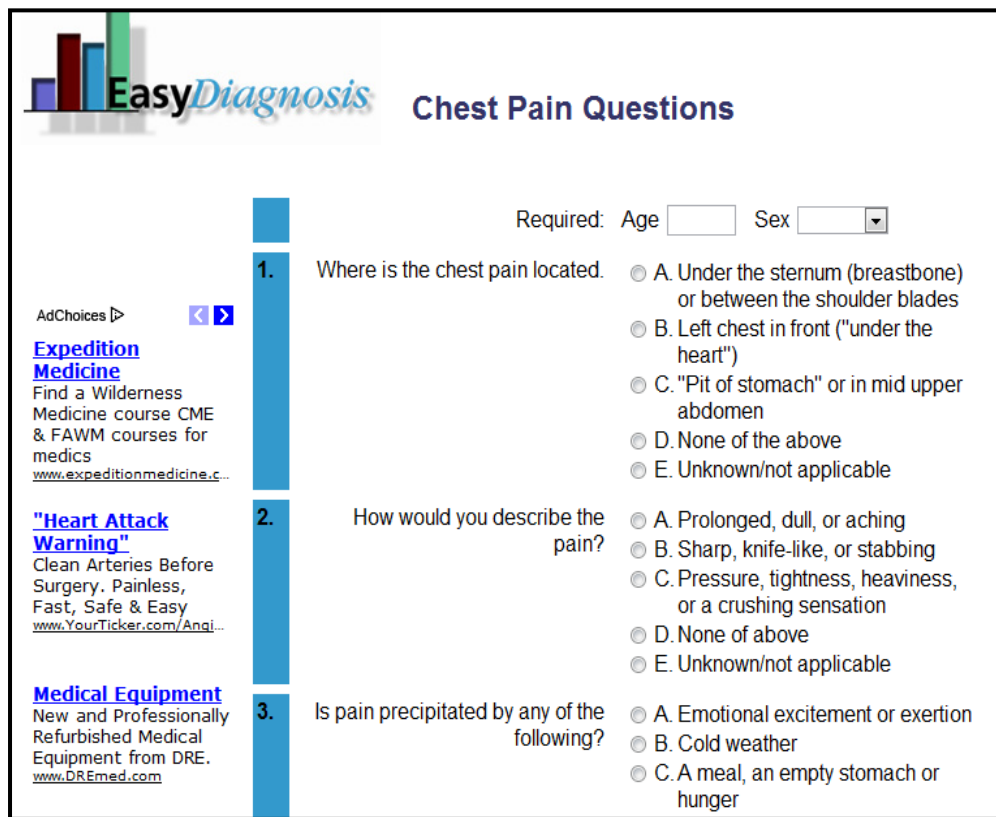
EasyDiagnosis

Chest Pain Questions

Required: Age Sex

AdChoices

Expedition Medicine
Find a Wilderness Medicine course CME & FAWM courses for medics
www.expeditionmedicine.c...

"Heart Attack Warning"
Clean Arteries Before Surgery. Painless, Fast, Safe & Easy
www.YourTicker.com/Angi...

Medical Equipment
New and Professionally Refurbished Medical Equipment from DRE.
www.DREmed.com

1. Where is the chest pain located.
A. Under the sternum (breastbone) or between the shoulder blades
B. Left chest in front ("under the heart")
C. "Pit of stomach" or in mid upper abdomen
D. None of the above
E. Unknown/not applicable

2. How would you describe the pain?
A. Prolonged, dull, or aching
B. Sharp, knife-like, or stabbing
C. Pressure, tightness, heaviness, or a crushing sensation
D. None of above
E. Unknown/not applicable

3. Is pain precipitated by any of the following?
A. Emotional excitement or exertion
B. Cold weather
C. A meal, an empty stomach or hunger